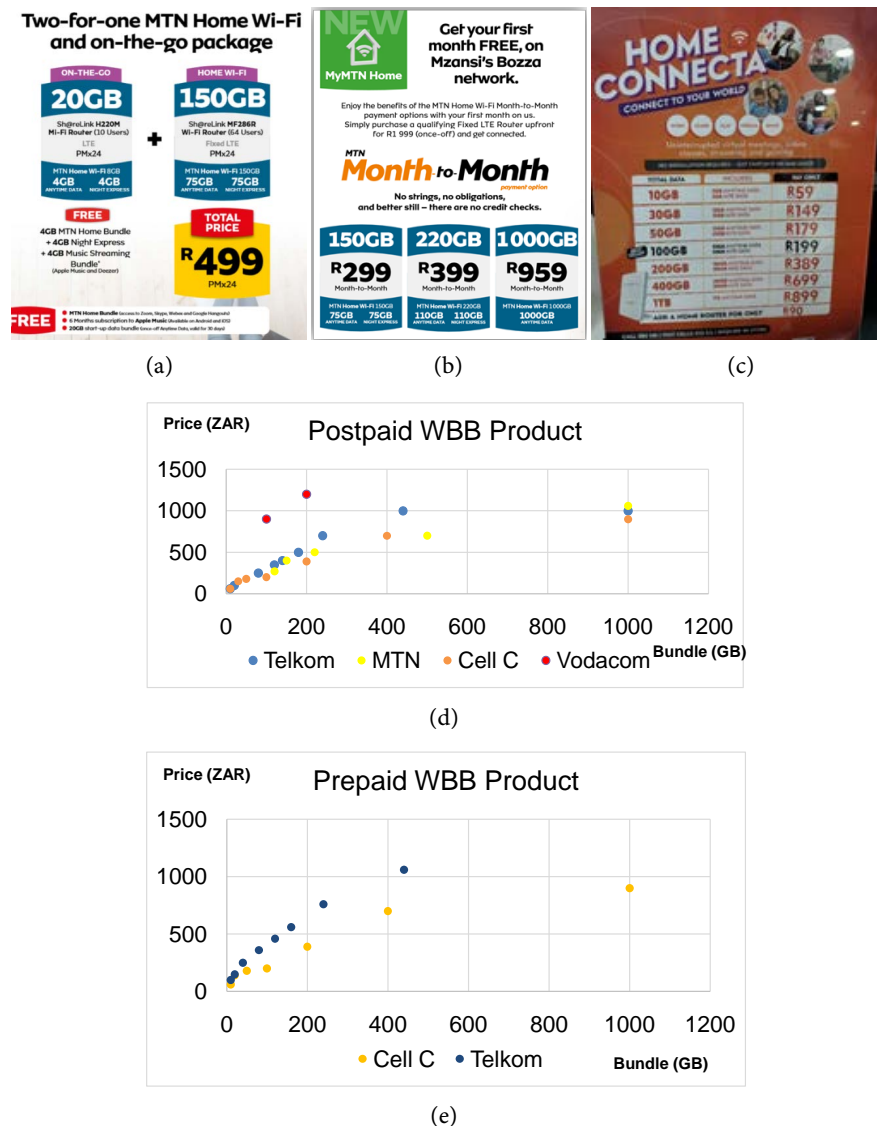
Two-for-one MTN Home Wi-Fi and on-the-go package

ON-THE-GO
20GB
Sh@reLink H220M Mi-Fi Router (10 Users)
LTE
PMx24
MTN Home Wi-Fi 8GB
4GB ANYTIME DATA 4GB NIGHT EXPRESS

+

HOME WI-FI
150GB
Sh@reLink MF286R Wi-Fi Router (64 Users)
Fixed LTE
PMx24
MTN Home Wi-Fi 150GB
75GB ANYTIME DATA 75GB NIGHT EXPRESS

FREE
4GB MTN Home Bundle + 4GB Night Express + 4GB Music Streaming Bundle* (Apple Music and Deezer)

TOTAL PRICE
R499
PMx24

FREE
MTN Home Bundle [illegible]
6 Months subscription to Apple Music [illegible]
20GB start-up data bundle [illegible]

(a)

NEW
MyMTN Home

Get your first month FREE, on Mzansi's Bozza network.

Enjoy the benefits of the MTN Home Wi-Fi Month-to-Month payment options with your first month on us. Simply purchase a qualifying Fixed LTE Router upfront for R1 999 (once-off) and get connected.

MTN Month-to-Month payment option
No strings, no obligations, and better still – there are no credit checks.

| 150GB | 220GB | 1000GB |
|---|---|---|
| R299 Month-to-Month | R399 Month-to-Month | R959 Month-to-Month |
| MTN Home Wi-Fi 150GB 75GB ANYTIME DATA 75GB NIGHT EXPRESS | MTN Home Wi-Fi 220GB 110GB ANYTIME DATA 110GB NIGHT EXPRESS | MTN Home Wi-Fi 1000GB 1000GB ANYTIME DATA |

(b)

HOME CONNECTA
CONNECT TO YOUR WORLD

| TOTAL DATA | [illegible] | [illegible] |
|---|---|---|
| 10GB | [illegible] | R59 |
| 30GB | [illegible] | R149 |
| 50GB | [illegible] | R179 |
| 100GB | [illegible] | R199 |
| 200GB | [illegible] | R389 |
| 400GB | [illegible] | R699 |
| 1TB | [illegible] | R899 |
| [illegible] HOME ROUTER FOR ONLY | | R90 |

(c)

Price (ZAR)
Postpaid WBB Product
1500
1000
500
0
0 200 400 600 800 1000 1200
Telkom MTN Cell C Vodacom
Bundle (GB)

(d)

Price (ZAR)
Prepaid WBB Product
1500
1000
500
0
0 200 400 600 800 1000 1200
Cell C Telkom
Bundle (GB)

(e)